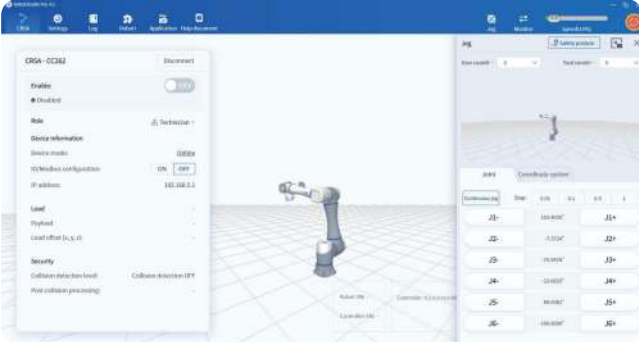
Connect Settings Log Default Application Help document

Jog Monitor Speed

CR5A - CC262

Disconnect

Enable

OFF

Disabled

Role

Technician

Device information

Device mode

IO/Modbus configuration

ON OFF

IP address

192.168.5.1

Load

Payload

Load offset (x, y, z)

Security

Collision detection level

Collision detection OFF

Post collision processing

Jog

Safety posture

Base coordinate

Tool coordinate

Joint

Coordinate system

Continuous jog

Step

J1-

J1+

J2-

J2+

J3-

J3+

J4-

J4+

J5-

J5+

J6-

J6+